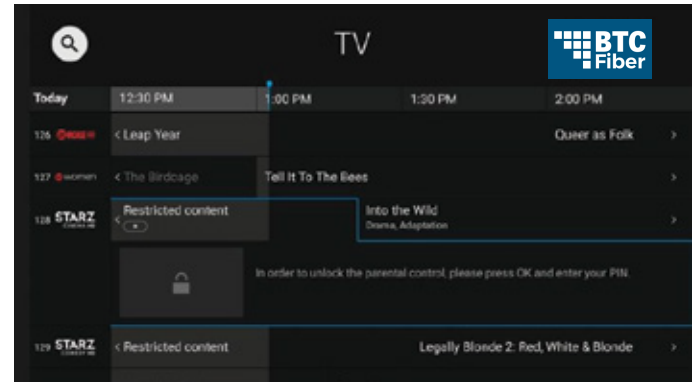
TV

BTC Fiber

Today 12:30 PM 1:00 PM 1:30 PM 2:00 PM

126 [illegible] < Leap Year Queer as Folk >

127 women < The Birdcage Tell It To The Bees >

128 STARZ < Restricted content Into the Wild Drama, Adaptation >

In order to unlock the parental control, please press OK and enter your PIN.

129 STARZ < Restricted content Legally Blonde 2: Red, White & Blonde >